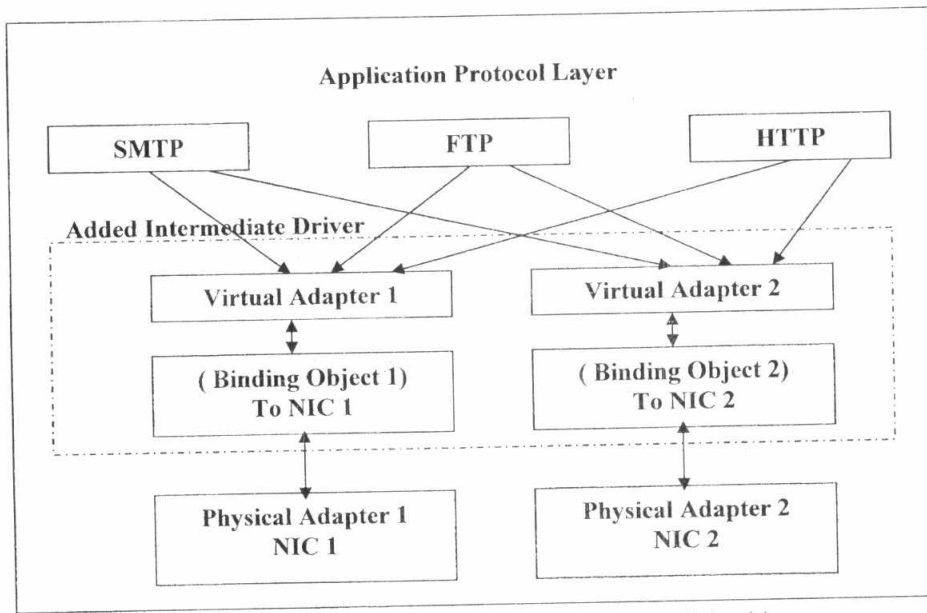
Application Protocol Layer

SMTP

FTP

HTTP

Added Intermediate Driver

Virtual Adapter 1

Virtual Adapter 2

( Binding Object 1)
To NIC 1

( Binding Object 2)
To NIC 2

Physical Adapter 1
NIC 1

Physical Adapter 2
NIC 2